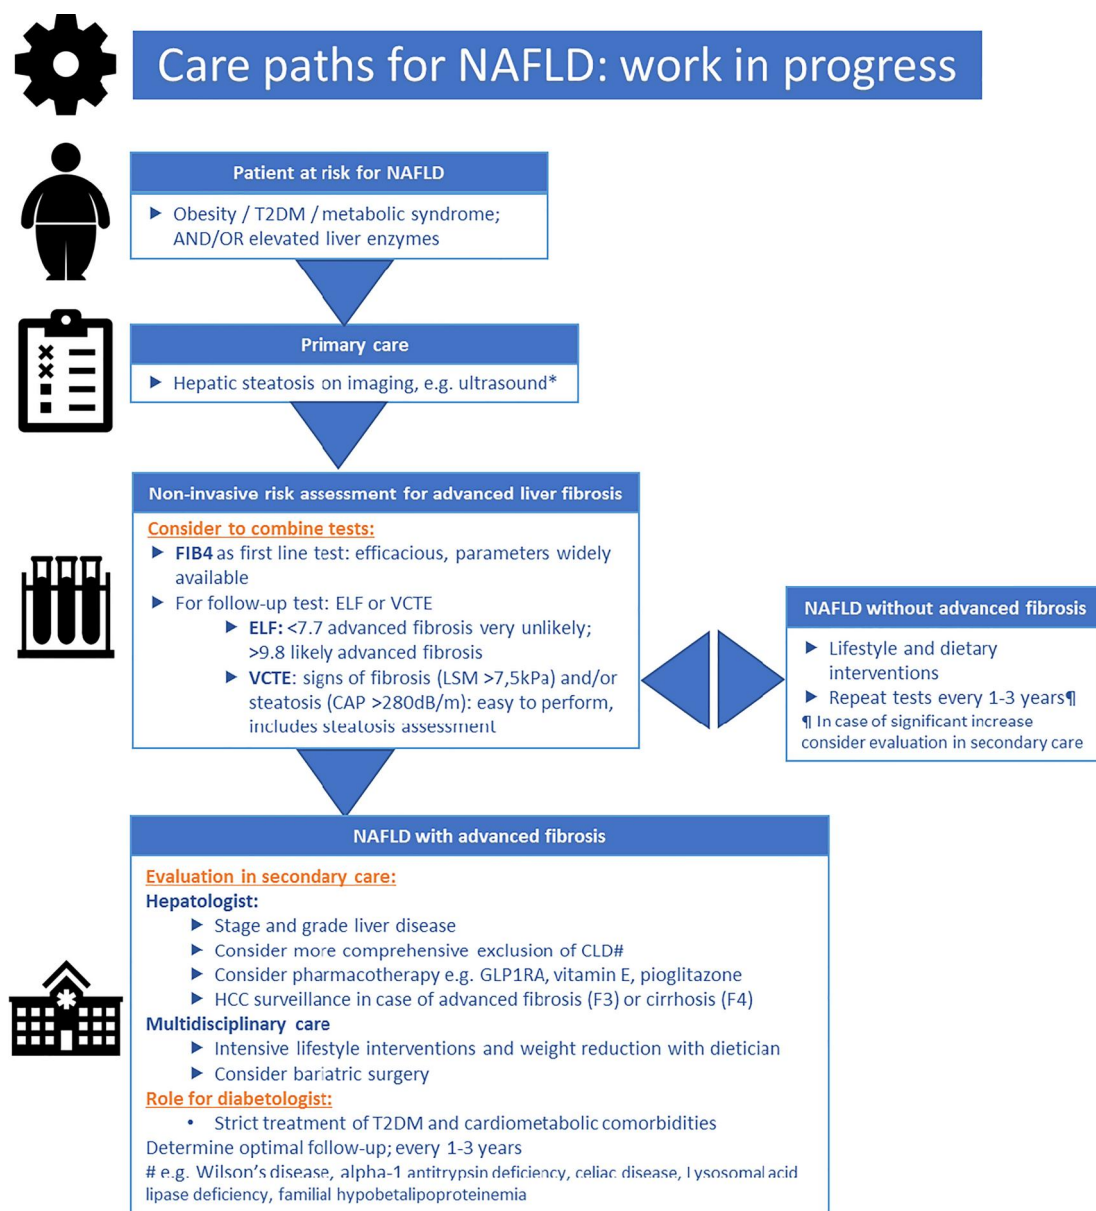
Care paths for NAFLD: work in progress

Patient at risk for NAFLD

▶ Obesity / T2DM / metabolic syndrome; AND/OR elevated liver enzymes

Primary care

▶ Hepatic steatosis on imaging, e.g. ultrasound*

Non-invasive risk assessment for advanced liver fibrosis

Consider to combine tests:

▶ FIB4 as first line test: efficacious, parameters widely available

▶ For follow-up test: ELF or VCTE

▶ ELF: <7.7 advanced fibrosis very unlikely; >9.8 likely advanced fibrosis

▶ VCTE: signs of fibrosis (LSM >7,5kPa) and/or steatosis (CAP >280dB/m): easy to perform, includes steatosis assessment

NAFLD without advanced fibrosis

▶ Lifestyle and dietary interventions

▶ Repeat tests every 1-3 years¶

¶ In case of significant increase consider evaluation in secondary care

NAFLD with advanced fibrosis

Evaluation in secondary care:

Hepatologist:

▶ Stage and grade liver disease

▶ Consider more comprehensive exclusion of CLD#

▶ Consider pharmacotherapy e.g. GLP1RA, vitamin E, pioglitazone

▶ HCC surveillance in case of advanced fibrosis (F3) or cirrhosis (F4)

Multidisciplinary care

▶ Intensive lifestyle interventions and weight reduction with dietician

▶ Consider bariatric surgery

Role for diabetologist:

• Strict treatment of T2DM and cardiometabolic comorbidities

Determine optimal follow-up; every 1-3 years

# e.g. Wilson's disease, alpha-1 antitrypsin deficiency, celiac disease, lysosomal acid lipase deficiency, familial hypobetalipoproteinemia